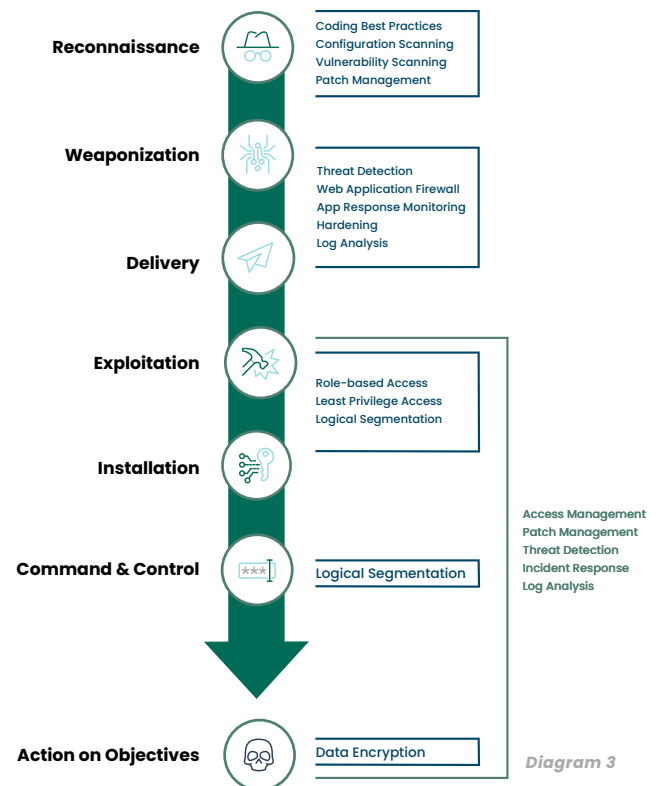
Reconnaissance

Coding Best Practices
Configuration Scanning
Vulnerability Scanning
Patch Management

Weaponization

Threat Detection
Web Application Firewall
App Response Monitoring
Hardening
Log Analysis

Delivery

Exploitation

Role-based Access
Least Privilege Access
Logical Segmentation

Installation

Access Management
Patch Management
Threat Detection
Incident Response
Log Analysis

Command & Control

***

Logical Segmentation

Action on Objectives

Data Encryption

Diagram 3